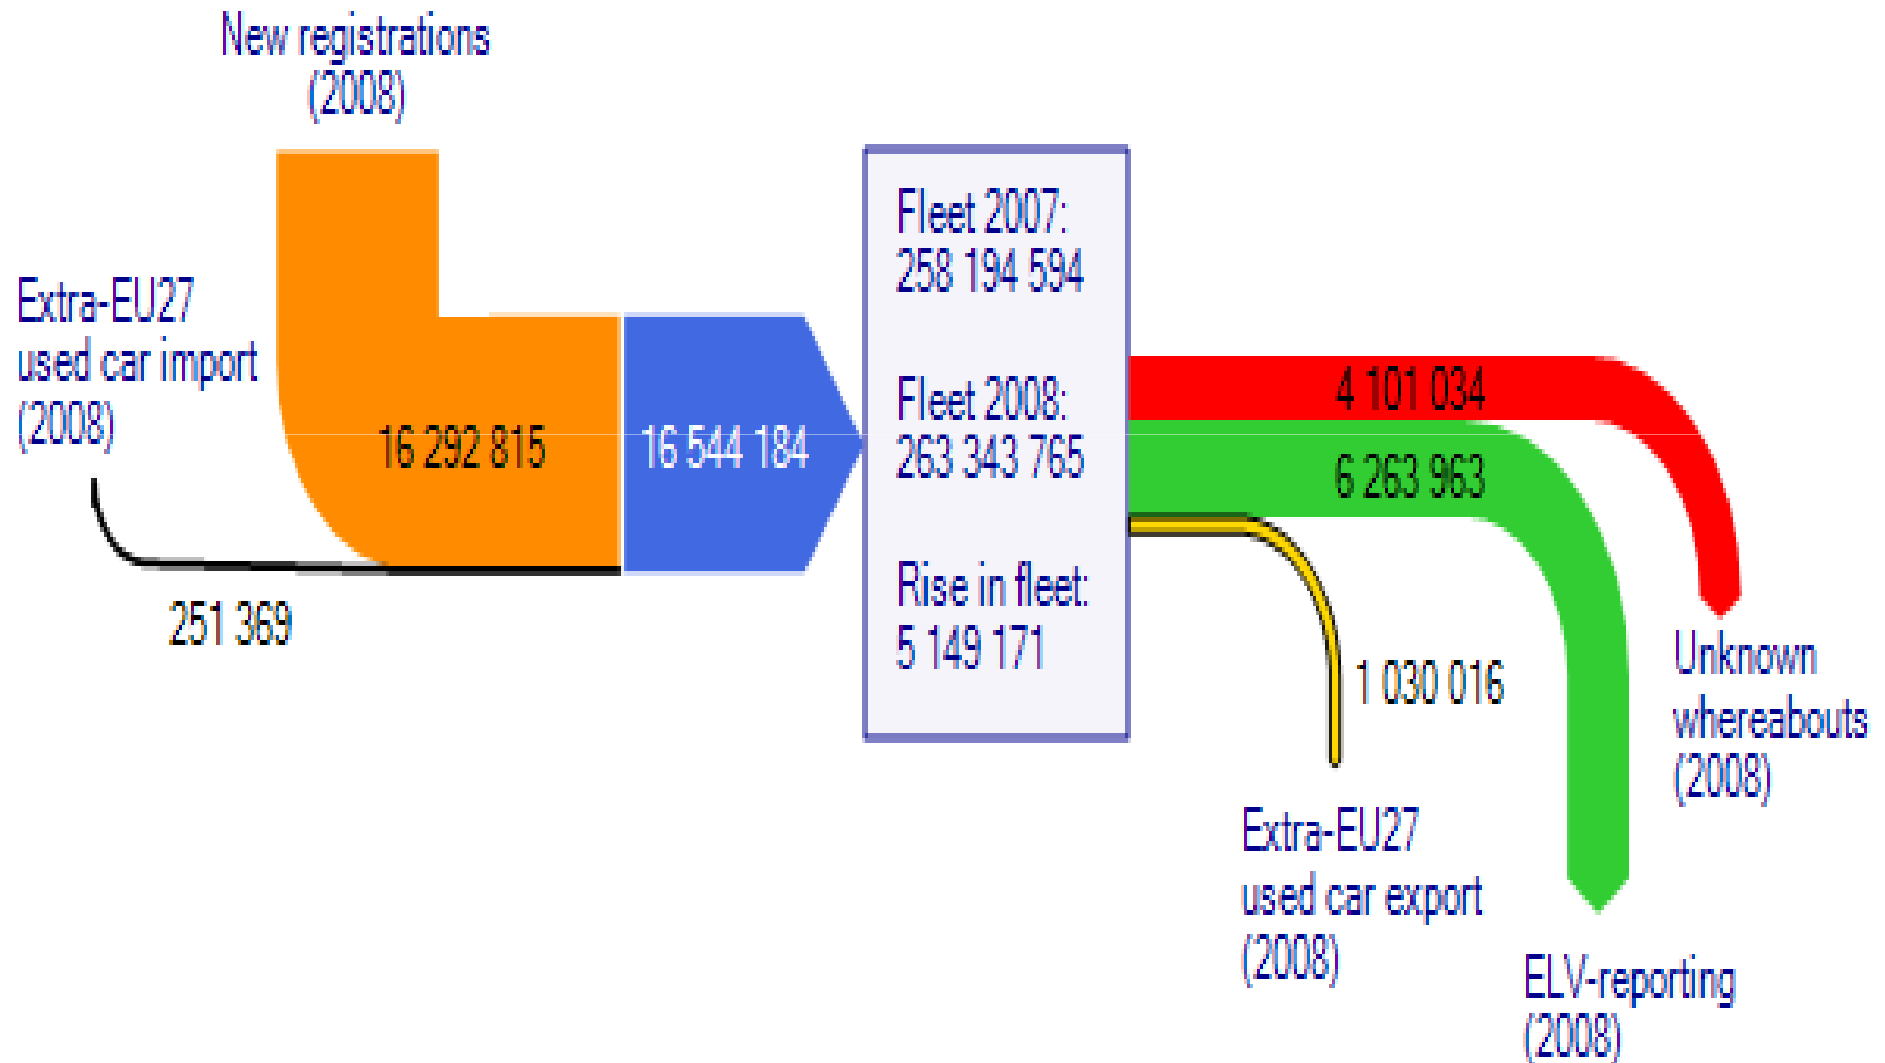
New registrations
(2008)

Extra-EU27
used car import
(2008)

16 292 815

16 544 184

251 369

Fleet 2007:
258 194 594

Fleet 2008:
263 343 765

Rise in fleet:
5 149 171

4 101 034

6 263 963

1 030 016

Unknown
whereabouts
(2008)

Extra-EU27
used car export
(2008)

ELV-reporting
(2008)